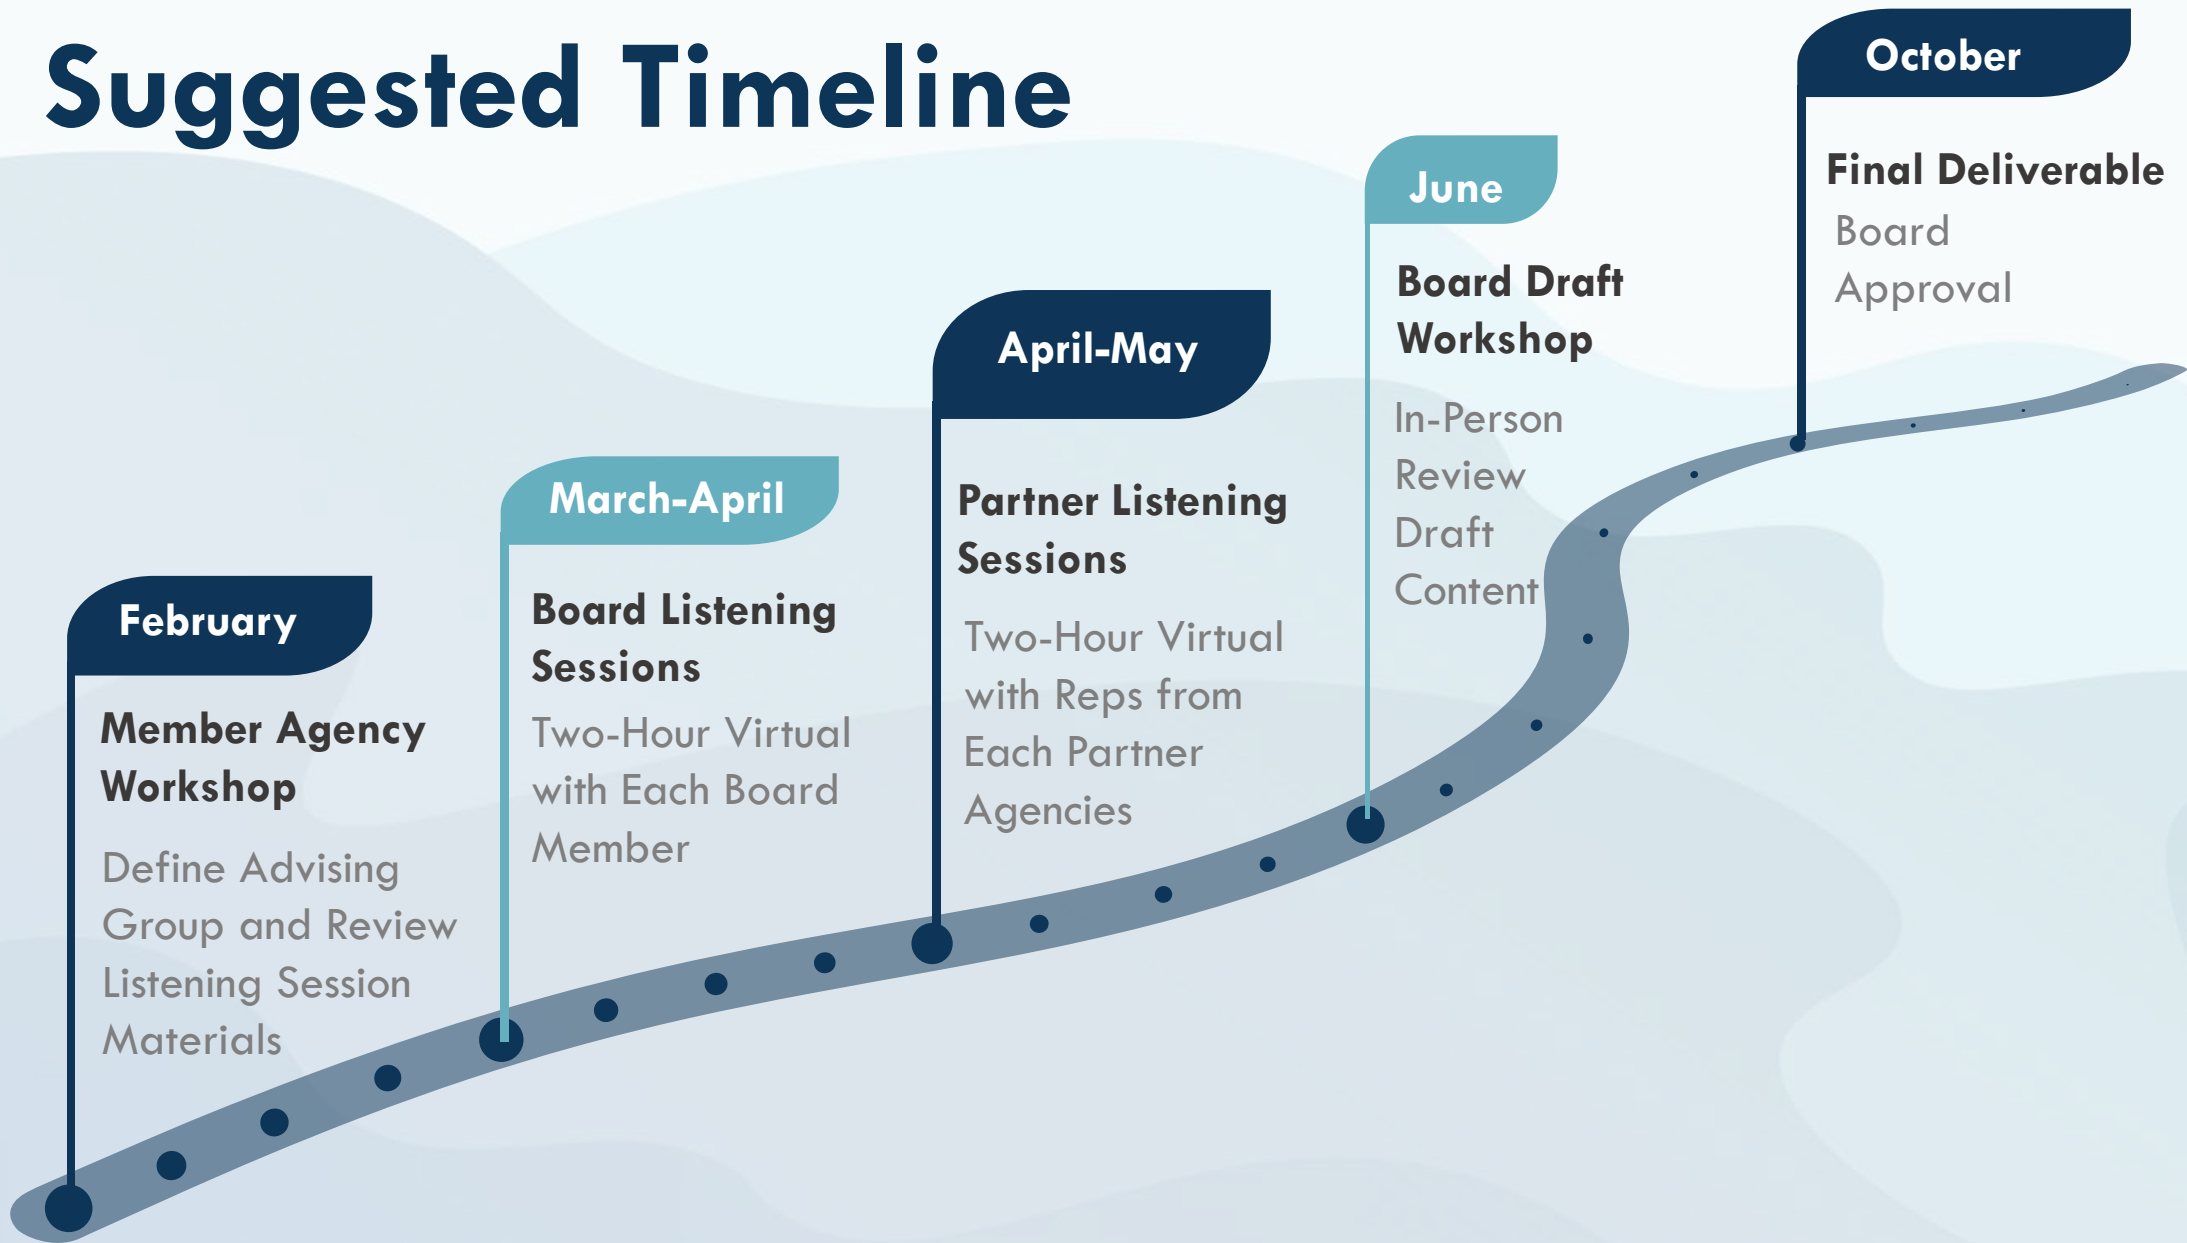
Suggested Timeline

February

Member Agency Workshop

Define Advising Group and Review Listening Session Materials

March-April

Board Listening Sessions

Two-Hour Virtual with Each Board Member

April-May

Partner Listening Sessions

Two-Hour Virtual with Reps from Each Partner Agencies

June

Board Draft Workshop

In-Person Review Draft Content

October

Final Deliverable

Board Approval